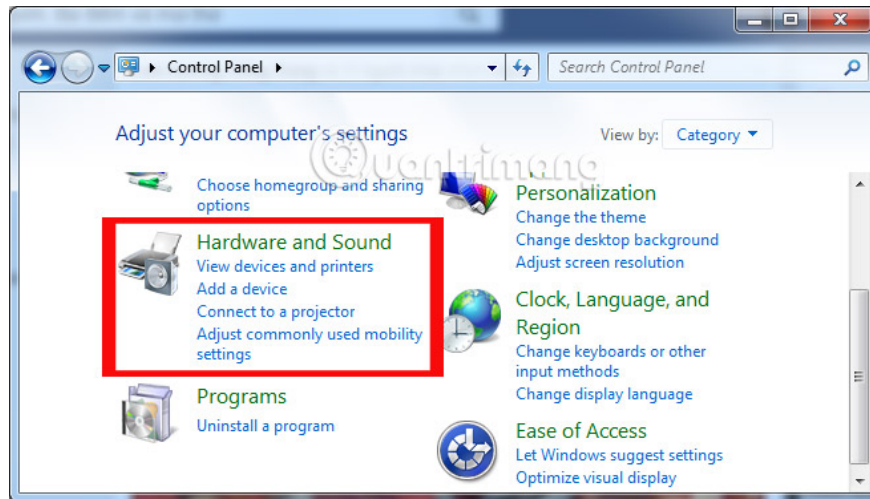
Control Panel

Search Control Panel

Adjust your computer's settings

View by: Category

Choose homegroup and sharing options

Hardware and Sound
View devices and printers
Add a device
Connect to a projector
Adjust commonly used mobility settings

Programs
Uninstall a program

Personalization
Change the theme
Change desktop background
Adjust screen resolution

Clock, Language, and Region
Change keyboards or other input methods
Change display language

Ease of Access
Let Windows suggest settings
Optimize visual display

Quantrimang